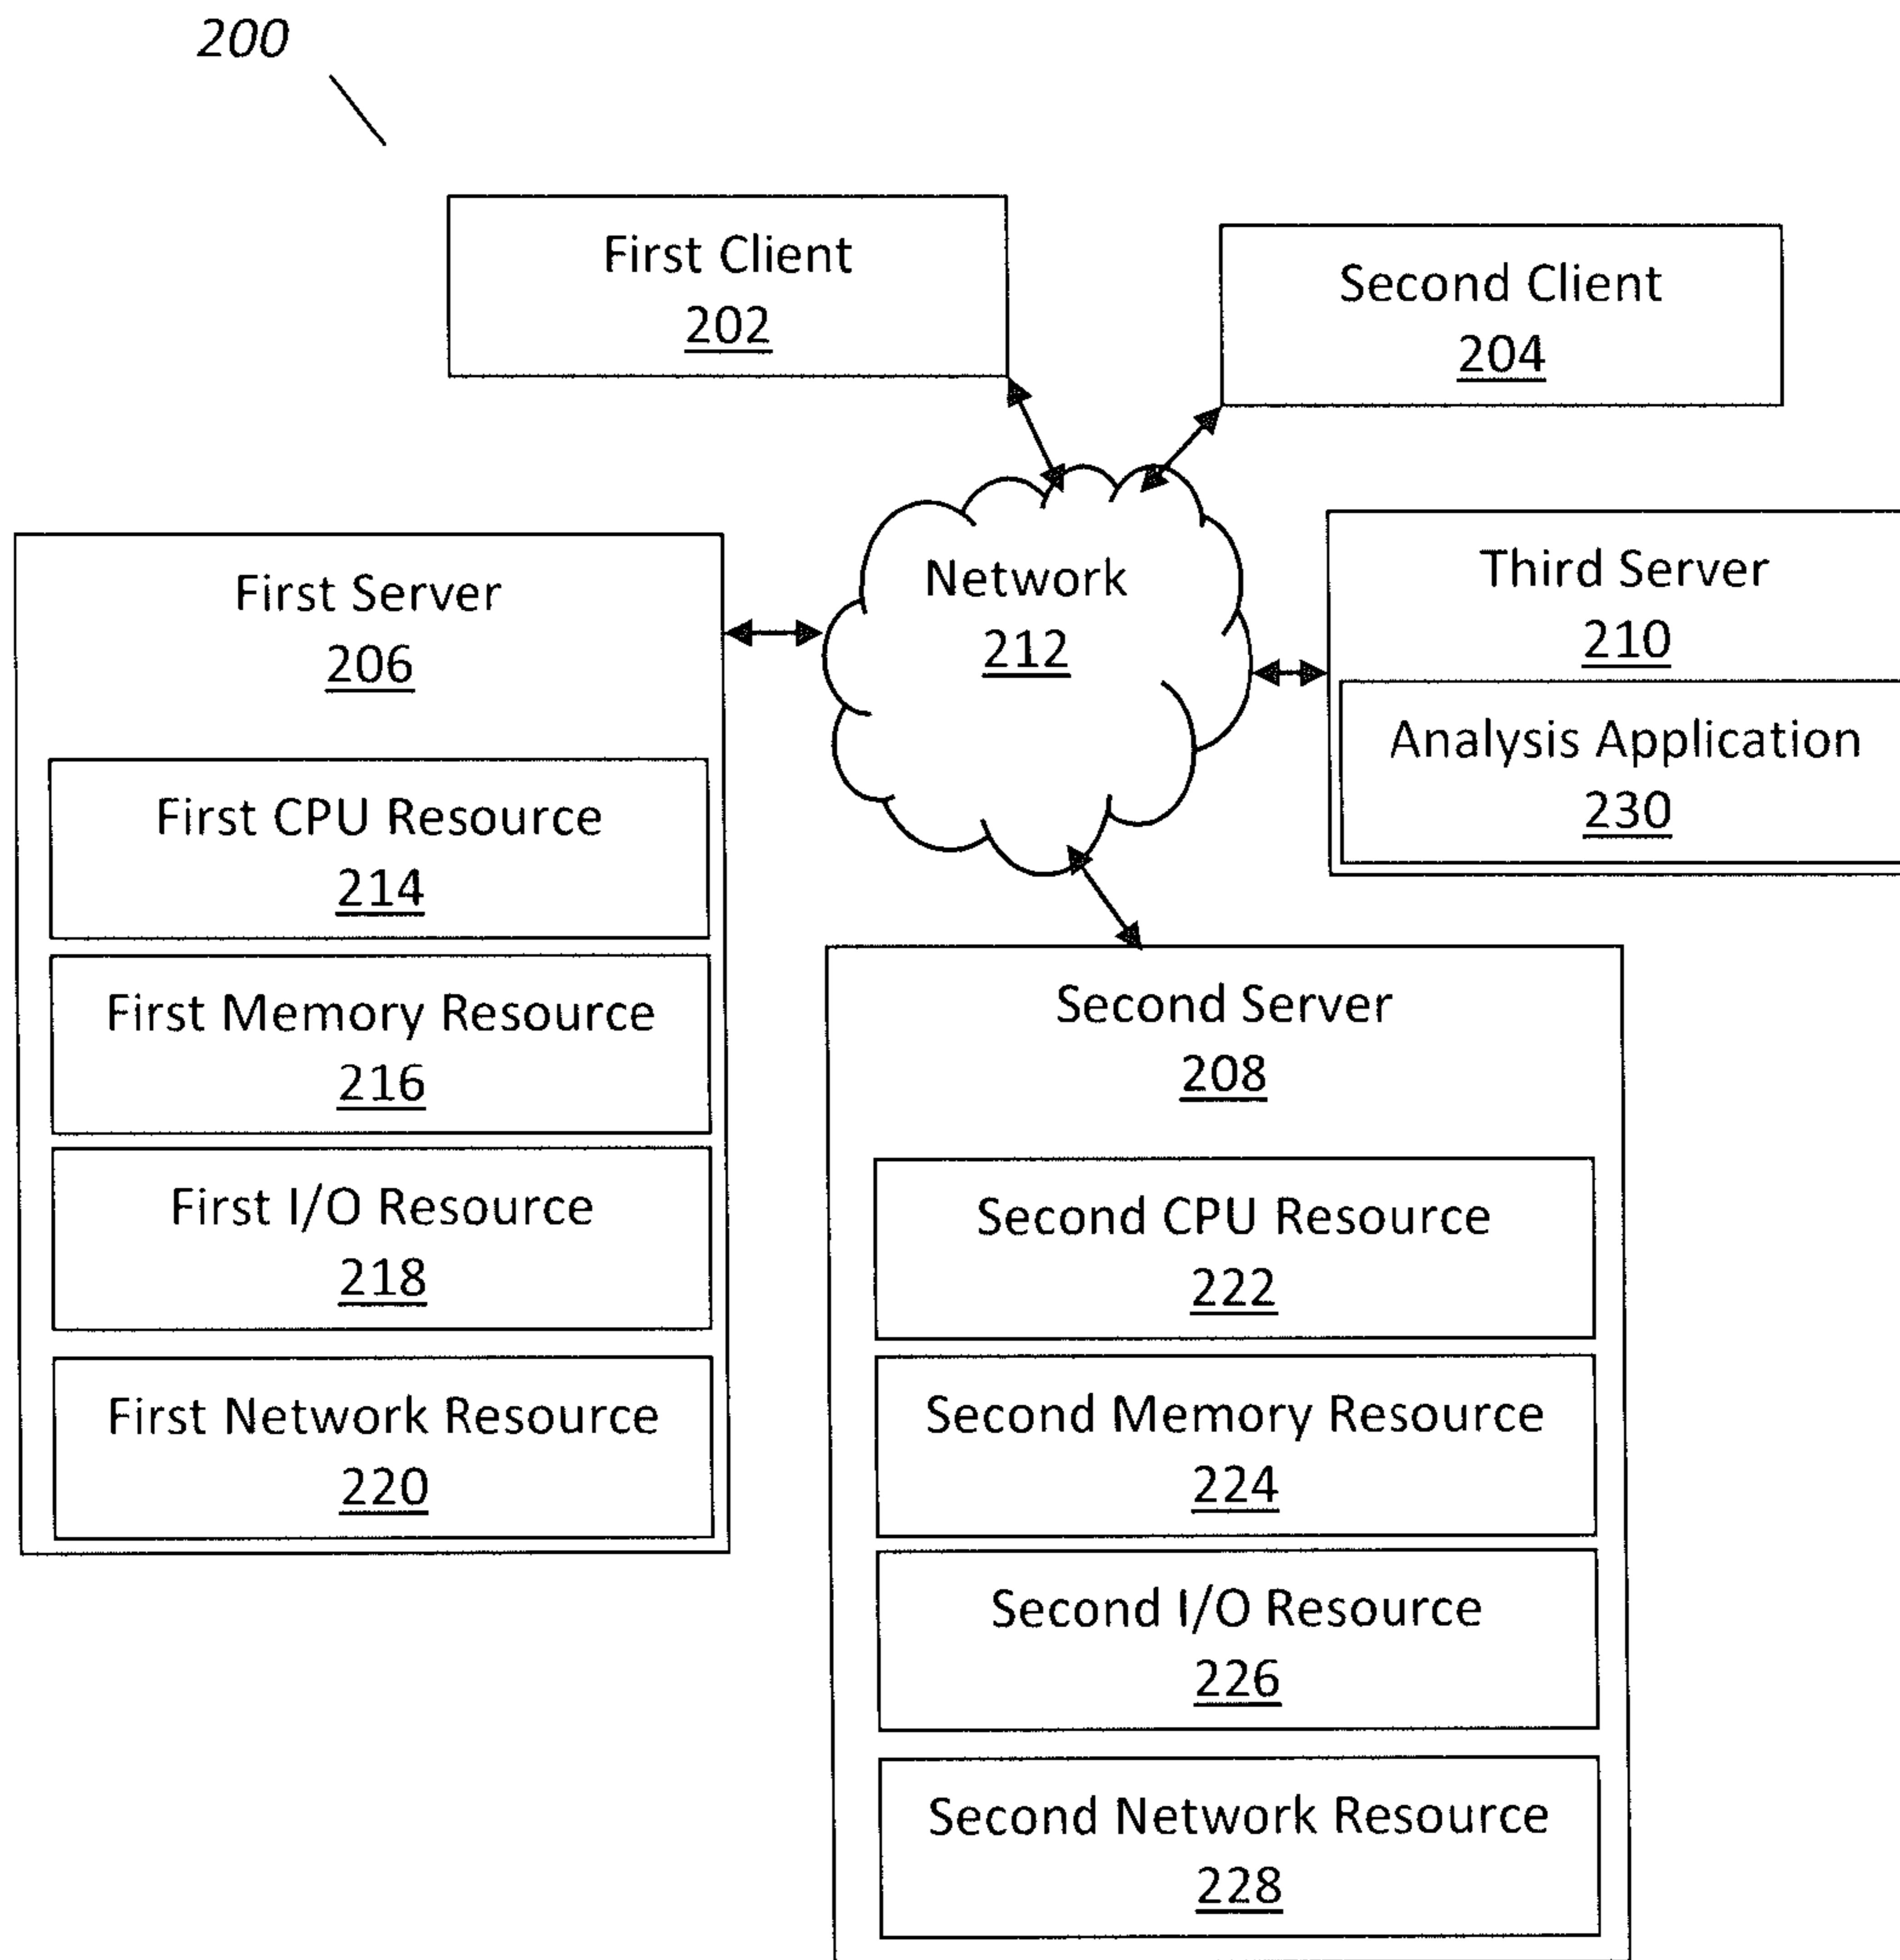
200

First Client
202

Second Client
204

First Server
206

Network
212

Third Server
210

Analysis Application
230

First CPU Resource
214

First Memory Resource
216

First I/O Resource
218

First Network Resource
220

Second Server
208

Second CPU Resource
222

Second Memory Resource
224

Second I/O Resource
226

Second Network Resource
228